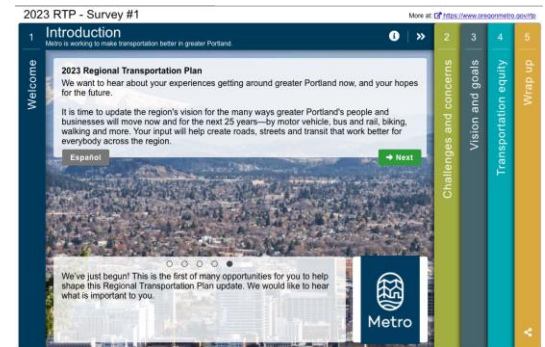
2023 RTP - Survey #1

More at: https://www.oregonmetro.gov/rtp

1

Welcome

Introduction

Metro is working to make transportation better in greater Portland.

2023 Regional Transportation Plan

We want to hear about your experiences getting around greater Portland now, and your hopes for the future.

It is time to update the region's vision for the many ways greater Portland's people and businesses will move now and for the next 25 years—by motor vehicle, bus and rail, biking, walking and more. Your input will help create roads, streets and transit that work better for everybody across the region.

Español

→ Next

We've just begun! This is the first of many opportunities for you to help shape this Regional Transportation Plan update. We would like to hear what is important to you.

Metro

2

Challenges and concerns

3

Vision and goals

4

Transportation equity

5

Wrap up